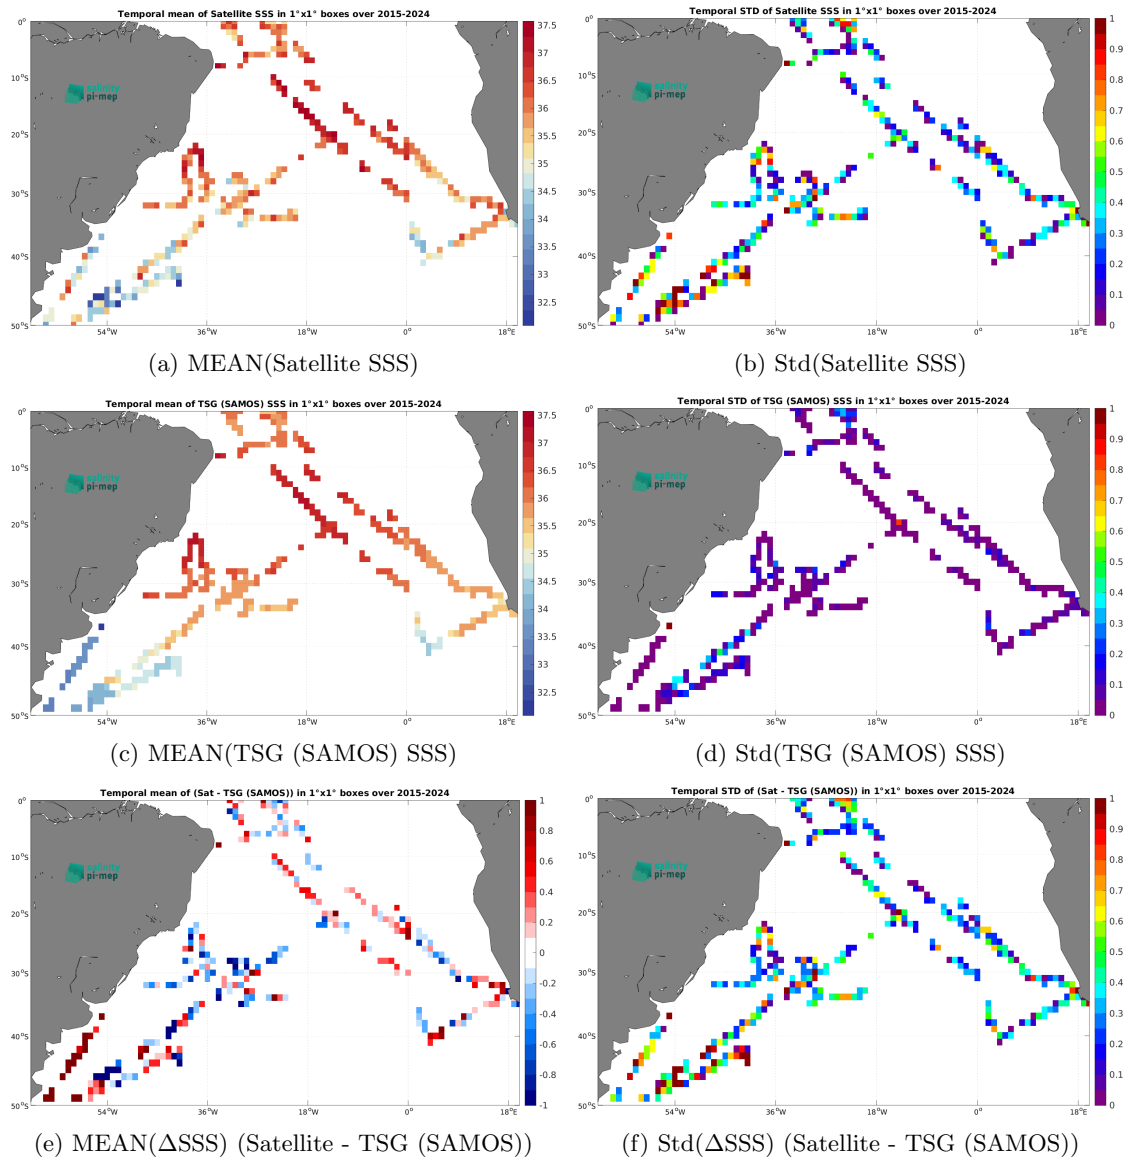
Temporal mean of Satellite SSS in 1°x1° boxes over 2015-2024

0°
10°S
20°S
30°S
40°S
50°S
54°W
36°W
18°W
0°
18°E

salinity
pi-mep

37.5
37
36.5
36
35.5
35
34.5
34
33.5
33
32.5

(a) MEAN(Satellite SSS)

Temporal STD of Satellite SSS in 1°x1° boxes over 2015-2024

0°
10°S
20°S
30°S
40°S
50°S
54°W
36°W
18°W
0°
18°E

salinity
pi-mep

1
0.9
0.8
0.7
0.6
0.5
0.4
0.3
0.2
0.1
0

(b) Std(Satellite SSS)

Temporal mean of TSG (SAMOS) SSS in 1°x1° boxes over 2015-2024

0°
10°S
20°S
30°S
40°S
50°S
54°W
36°W
18°W
0°
18°E

salinity
pi-mep

37.5
37
36.5
36
35.5
35
34.5
34
33.5
33
32.5

(c) MEAN(TSG (SAMOS) SSS)

Temporal STD of TSG (SAMOS) SSS in 1°x1° boxes over 2015-2024

0°
10°S
20°S
30°S
40°S
50°S
54°W
36°W
18°W
0°
18°E

salinity
pi-mep

1
0.9
0.8
0.7
0.6
0.5
0.4
0.3
0.2
0.1
0

(d) Std(TSG (SAMOS) SSS)

Temporal mean of (Sat - TSG (SAMOS)) in 1°x1° boxes over 2015-2024

0°
10°S
20°S
30°S
40°S
50°S
54°W
36°W
18°W
0°
18°E

salinity
pi-mep

1
0.8
0.6
0.4
0.2
0
-0.2
-0.4
-0.6
-0.8
-1

(e) MEAN($\Delta$SSS) (Satellite - TSG (SAMOS))

Temporal STD of (Sat - TSG (SAMOS)) in 1°x1° boxes over 2015-2024

0°
10°S
20°S
30°S
40°S
50°S
54°W
36°W
18°W
0°
18°E

salinity
pi-mep

1
0.9
0.8
0.7
0.6
0.5
0.4
0.3
0.2
0.1
0

(f) Std($\Delta$SSS) (Satellite - TSG (SAMOS))